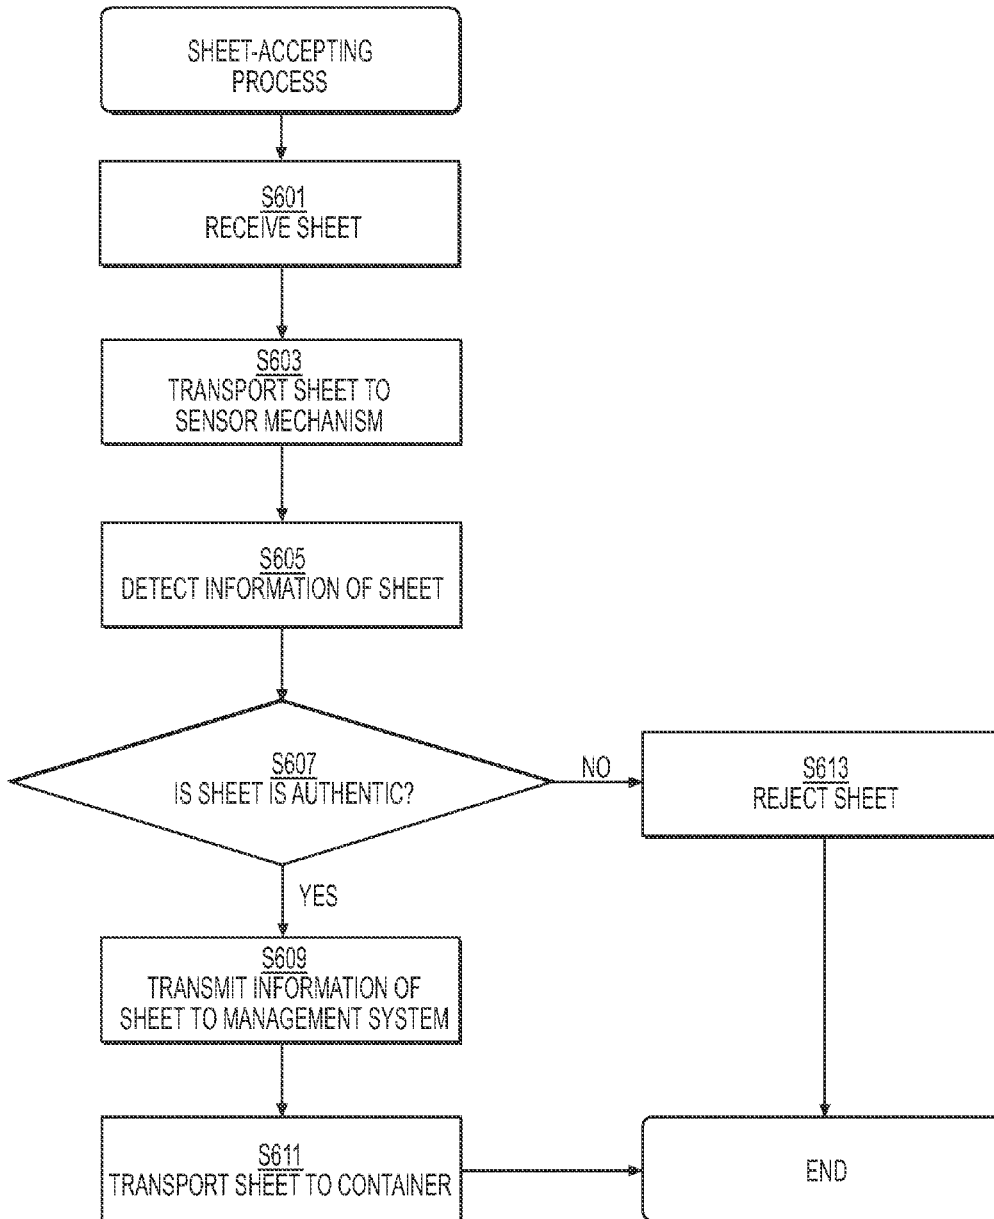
SHEET-ACCEPTING PROCESS

S601
RECEIVE SHEET

S603
TRANSPORT SHEET TO SENSOR MECHANISM

S605
DETECT INFORMATION OF SHEET

S607
IS SHEET IS AUTHENTIC?

NO

S613
REJECT SHEET

YES

S609
TRANSMIT INFORMATION OF SHEET TO MANAGEMENT SYSTEM

S611
TRANSPORT SHEET TO CONTAINER

END